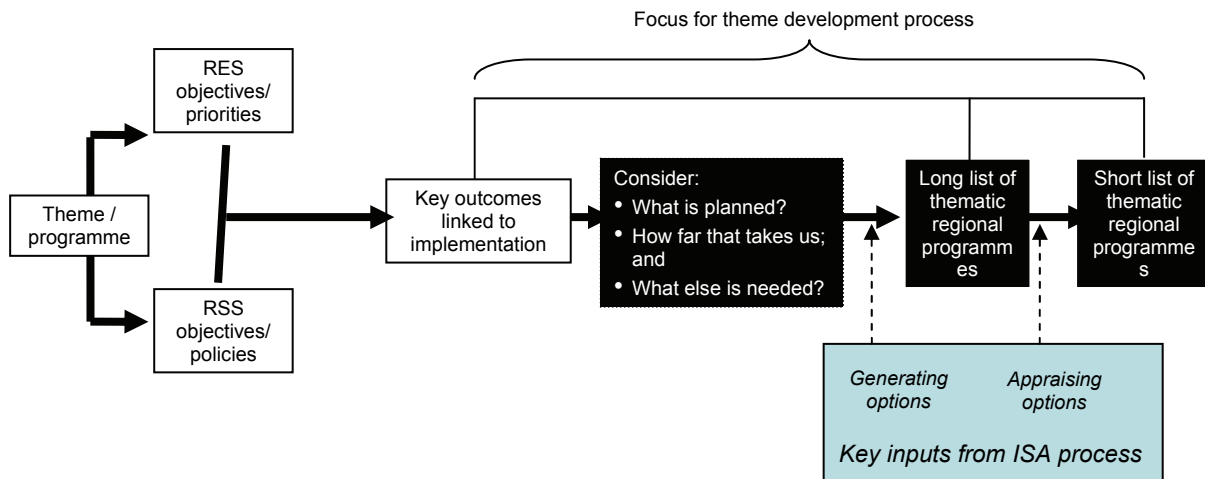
Focus for theme development process

RES objectives/ priorities

Theme / programme

RSS objectives/ policies

Key outcomes linked to implementation

Consider:
- What is planned?
- How far that takes us; and
- What else is needed?

Long list of thematic regional programm es

Short list of thematic regional programme s

Generating options

Appraising options

Key inputs from ISA process